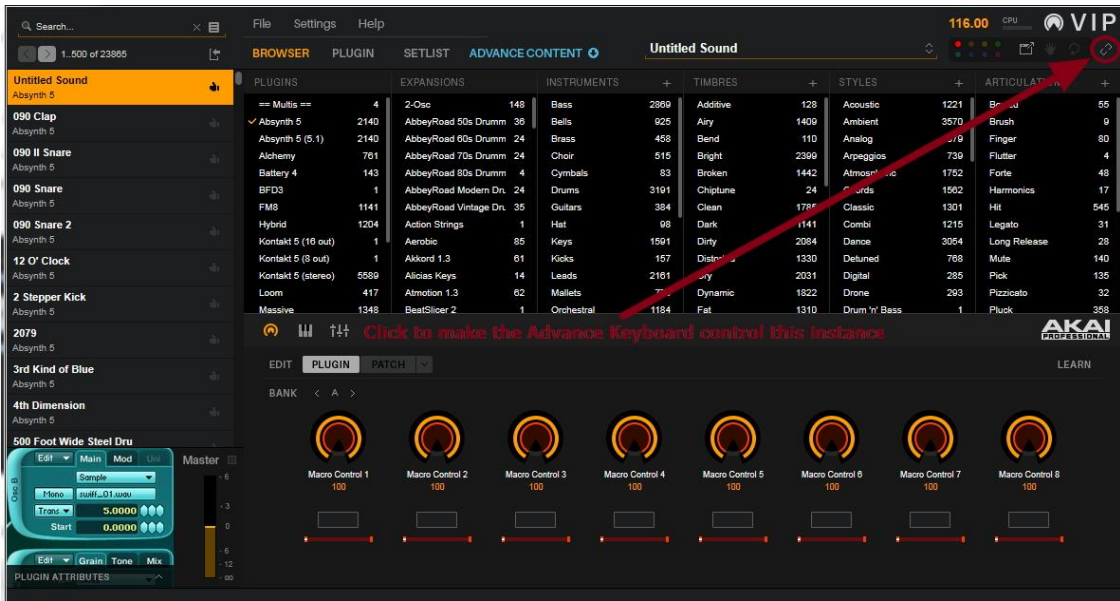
Search...

1...500 of 23865

Untitled Sound
Absynth 5

090 Clap
Absynth 5

090 II Snare
Absynth 5

090 Snare
Absynth 5

090 Snare 2
Absynth 5

12 O' Clock
Absynth 5

2 Stepper Kick
Absynth 5

2079
Absynth 5

3rd Kind of Blue
Absynth 5

4th Dimension
Absynth 5

500 Foot Wide Steel Dru

Edit Main Mod Uni
Osc B
Sample
Mono swiff_01.wav
Trans 5.0000
Start 0.0000
Edit Grain Tone Mix

Master
6
3
0
6
12
∞

PLUGIN ATTRIBUTES

File Settings Help

116.00 CPU VIP

BROWSER PLUGIN SETLIST ADVANCE CONTENT

Untitled Sound

| PLUGINS | | EXPANSIONS | | INSTRUMENTS | | TIMBRES | | STYLES | | ARTICULATION | |
|---|---|---|---|---|---|---|---|---|---|---|---|
| == Multis == | 4 | 2-Osc | 148 | Bass | 2869 | Additive | 128 | Acoustic | 1221 | B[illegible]d | 55 |
| Absynth 5 | 2140 | AbbeyRoad 50s Drumm | 36 | Bells | 925 | Airy | 1409 | Ambient | 3570 | Brush | 9 |
| Absynth 5 (5.1) | 2140 | AbbeyRoad 60s Drumm | 24 | Brass | 458 | Bend | 110 | Analog | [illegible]79 | Finger | 80 |
| Alchemy | 761 | AbbeyRoad 70s Drumm | 24 | Choir | 515 | Bright | 2399 | Arpeggios | 739 | Flutter | 4 |
| Battery 4 | 143 | AbbeyRoad 80s Drumm | 4 | Cymbals | 83 | Broken | 1442 | Atmosp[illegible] | 1752 | Forte | 48 |
| BFD3 | 1 | AbbeyRoad Modern Dr | 24 | Drums | 3191 | Chiptune | 24 | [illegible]ords | 1562 | Harmonics | 17 |
| FM8 | 1141 | AbbeyRoad Vintage Dr | 35 | Guitars | 384 | Clean | 178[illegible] | Classic | 1301 | Hit | 545 |
| Hybrid | 1204 | Action Strings | 1 | Hat | 98 | Dark | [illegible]141 | Combi | 1215 | Legato | 31 |
| Kontakt 5 (16 out) | 1 | Aerobic | 85 | Keys | 1591 | Dirty | 2084 | Dance | 3054 | Long Release | 28 |
| Kontakt 5 (8 out) | 1 | Akkord 1.3 | 61 | Kicks | 157 | Disto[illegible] | 1330 | Detuned | 768 | Mute | 140 |
| Kontakt 5 (stereo) | 5589 | Alicias Keys | 14 | Leads | 2161 | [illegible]ry | 2031 | Digital | 285 | Pick | 135 |
| Loom | 417 | Atmotion 1.3 | 62 | Mallets | 7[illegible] | Dynamic | 1822 | Drone | 293 | Pizzicato | 32 |
| Massive | 1348 | BeatSlicer 2 | 1 | Orchestral | 1184 | Fat | 1310 | Drum 'n' Bass | 1 | Pluck | 358 |

Click to make the Advance Keyboard control this instance

AKAI PROFESSIONAL

EDIT PLUGIN PATCH LEARN

BANK < A >

Macro Control 1 100
Macro Control 2 100
Macro Control 3 100
Macro Control 4 100
Macro Control 5 100
Macro Control 6 100
Macro Control 7 100
Macro Control 8 100